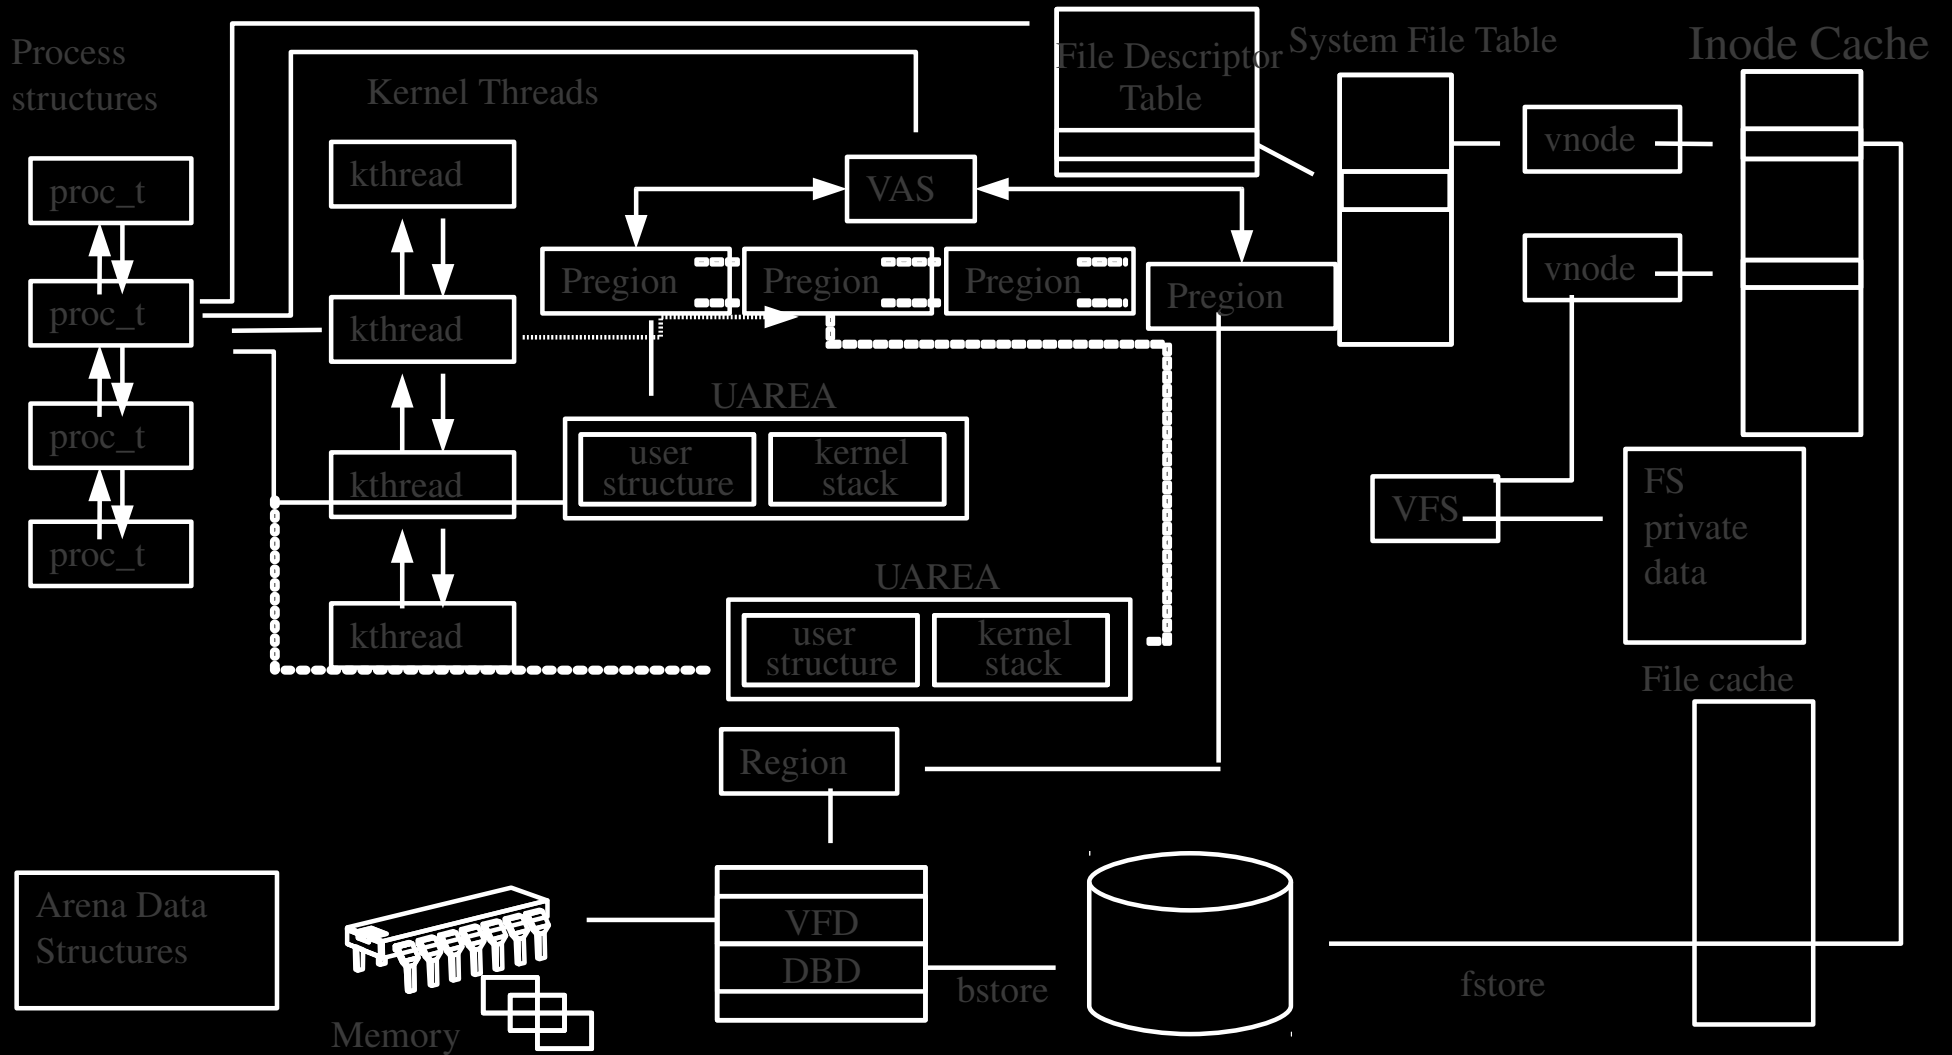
Process structures

Kernel Threads

File Descriptor Table

System File Table

Inode Cache

proc_t

proc_t

proc_t

proc_t

kthread

kthread

kthread

kthread

VAS

Pregion

Pregion

Pregion

Pregion

vnode

vnode

UAREA

user structure

kernel stack

UAREA

user structure

kernel stack

VFS

FS private data

File cache

Region

Arena Data Structures

VFD

DBD

bstore

fstore

Memory